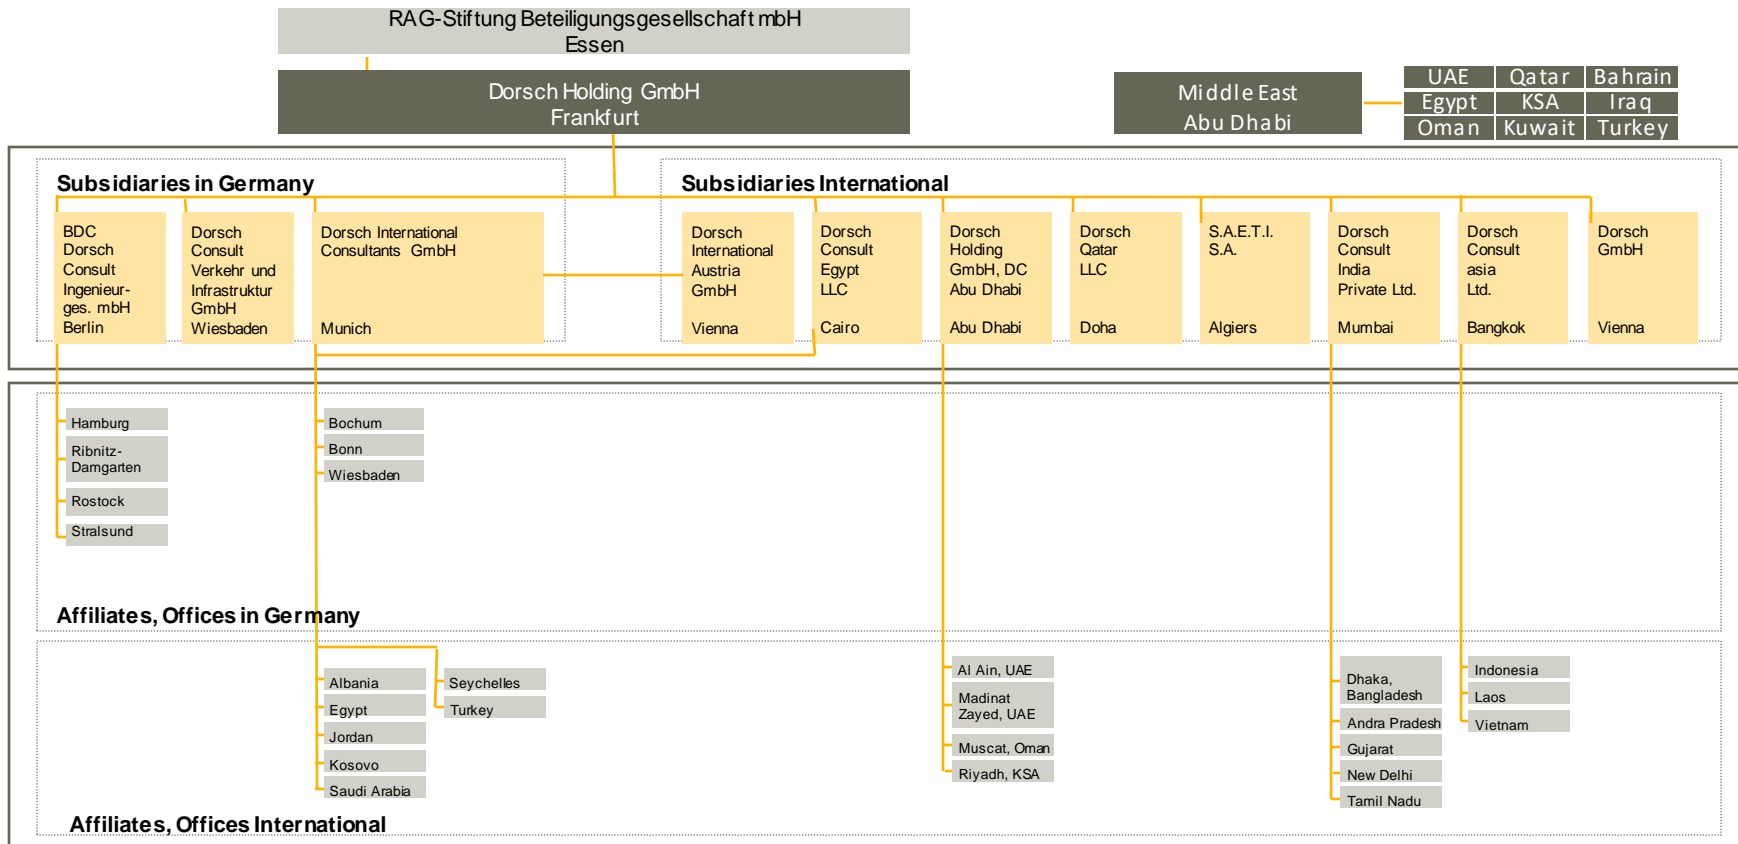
RAG-Stiftung Beteiligungsgesellschaft mbH
Essen

Dorsch Holding GmbH
Frankfurt

Middle East
Abu Dhabi

| UAE | Qatar | Bahrain |
|---|---|---|
| Egypt | KSA | Iraq |
| Oman | Kuwait | Turkey |

Subsidiaries in Germany

BDC Dorsch Consult Ingenieurges. mbH
Berlin

Dorsch Consult Verkehr und Infrastruktur GmbH
Wiesbaden

Dorsch International Consultants GmbH
Munich

Subsidiaries International

Dorsch International Austria GmbH
Vienna

Dorsch Consult Egypt LLC
Cairo

Dorsch Holding GmbH, DC Abu Dhabi
Abu Dhabi

Dorsch Qatar LLC
Doha

S.A.E.T.I. S.A.
Algiers

Dorsch Consult India Private Ltd.
Mumbai

Dorsch Consult asia Ltd.
Bangkok

Dorsch GmbH
Vienna

Hamburg
Ribnitz-Damgarten
Rostock
Stralsund

Bochum
Bonn
Wiesbaden

Affiliates, Offices in Germany

Albania
Egypt
Jordan
Kosovo
Saudi Arabia

Seychelles
Turkey

Al Ain, UAE
Madinat Zayed, UAE
Muscat, Oman
Riyadh, KSA

Dhaka, Bangladesh
Andra Pradesh
Gujarat
New Delhi
Tamil Nadu

Indonesia
Laos
Vietnam

Affiliates, Offices International